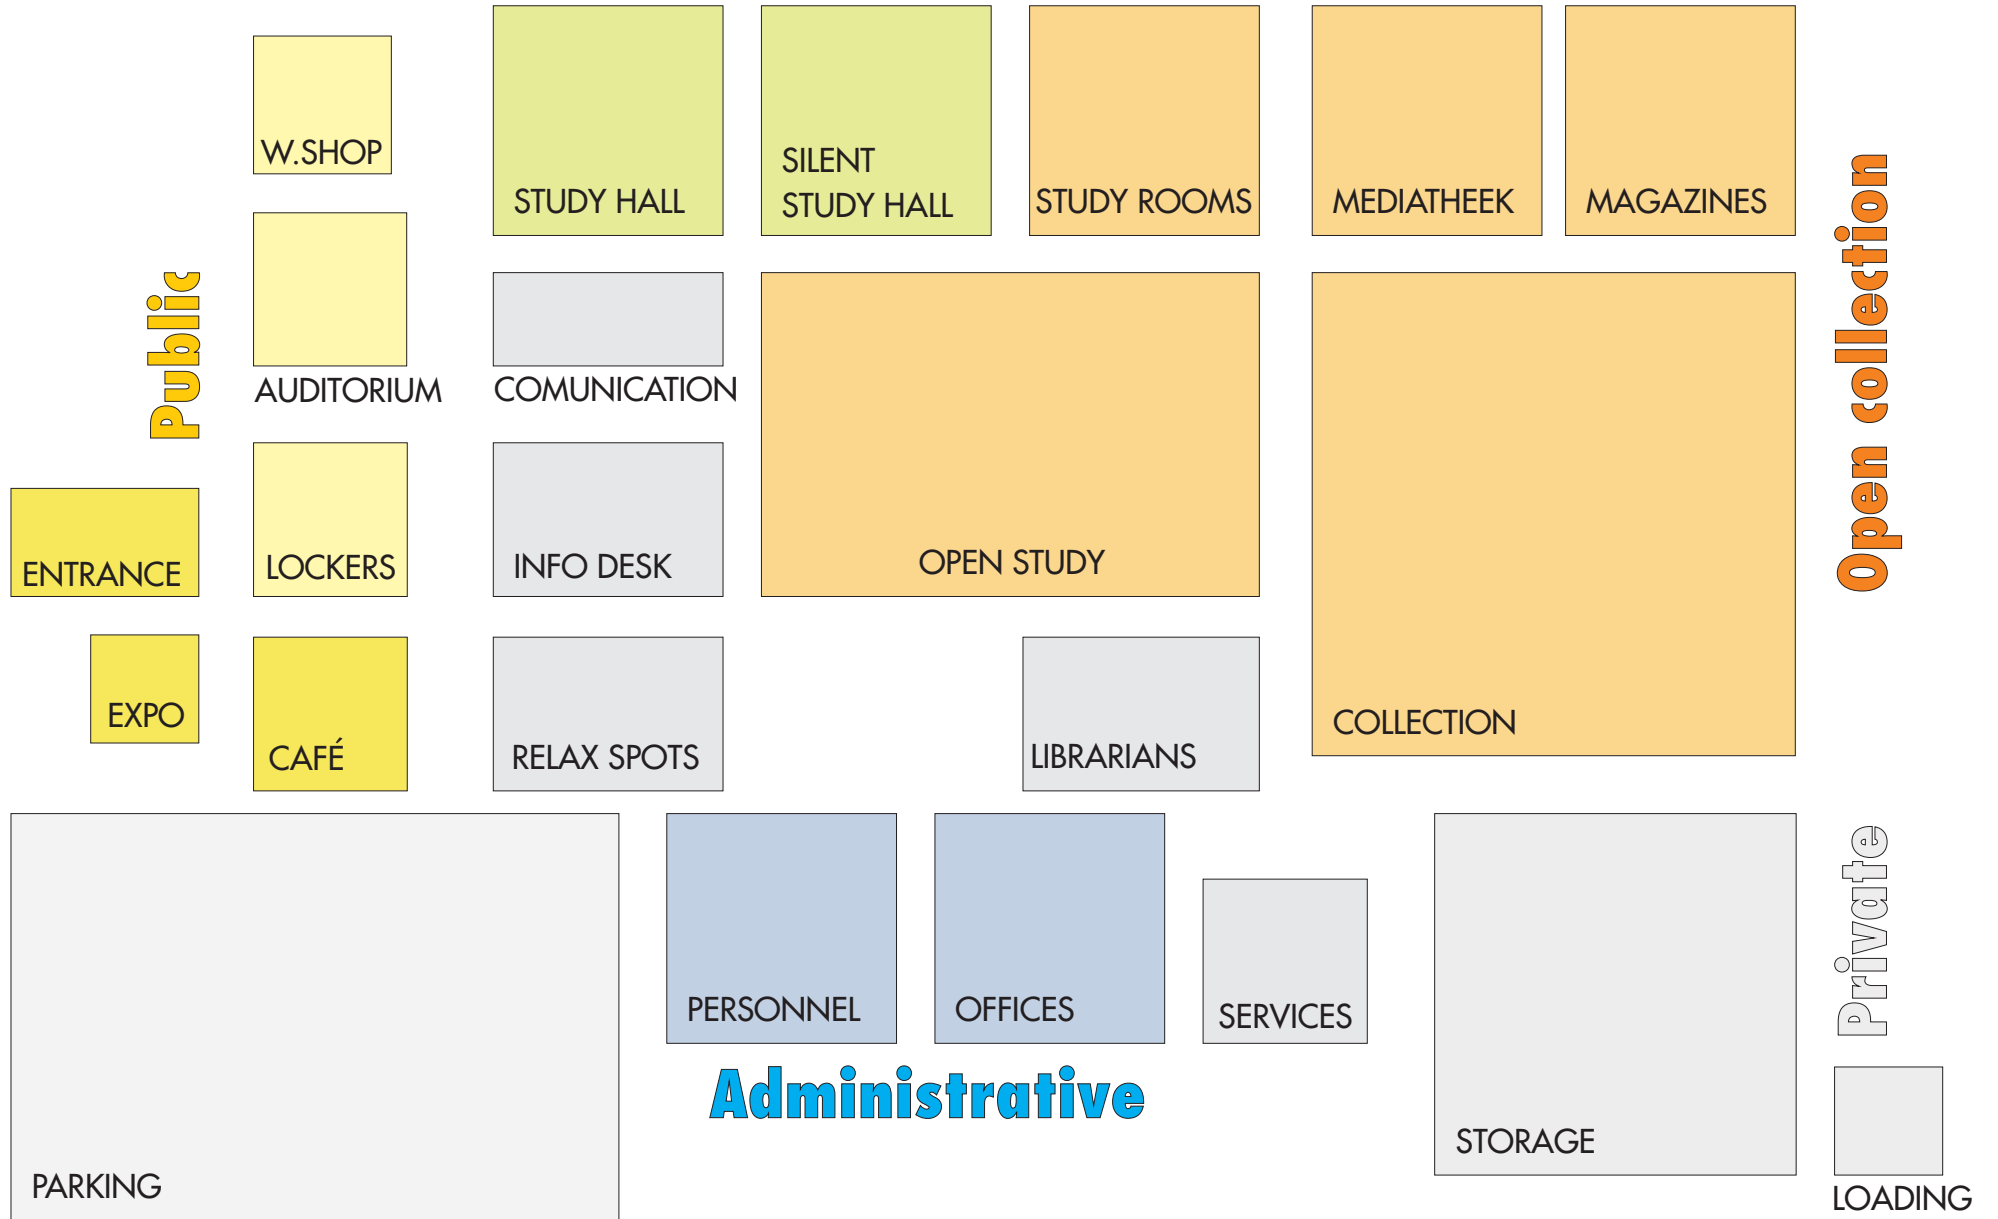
W.SHOP

STUDY HALL

SILENT STUDY HALL

STUDY ROOMS

MEDIATHEEK

MAGAZINES

Public

AUDITORIUM

COMUNICATION

Open collection

ENTRANCE

LOCKERS

INFO DESK

OPEN STUDY

EXPO

CAFÉ

RELAX SPOTS

LIBRARIANS

COLLECTION

PERSONNEL

OFFICES

SERVICES

Private

Administrative

STORAGE

PARKING

LOADING